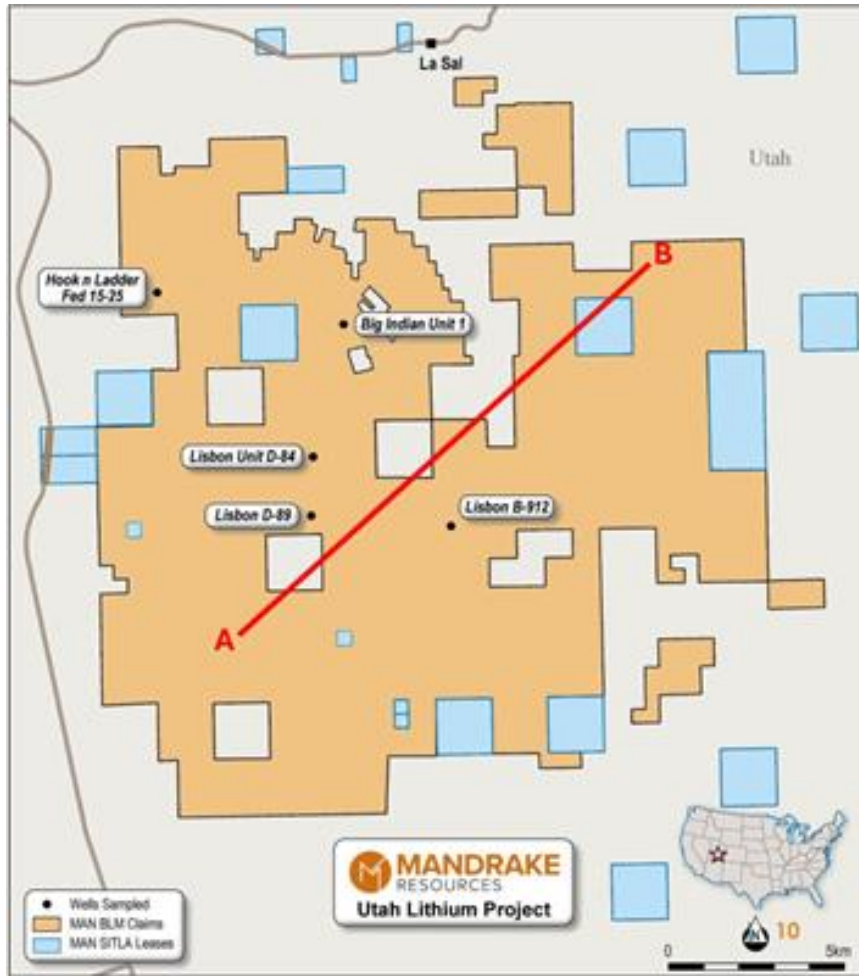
La Sal

Utah

B

Hook n Ladder Fed 15-25

Big Indian Unit 1

Lisbon Unit D-84

Lisbon D-89

Lisbon B-912

A

Wells Sampled
MAN BLM Claims
MAN SITLA Leases

MANDRAKE RESOURCES
Utah Lithium Project

10

0
5km